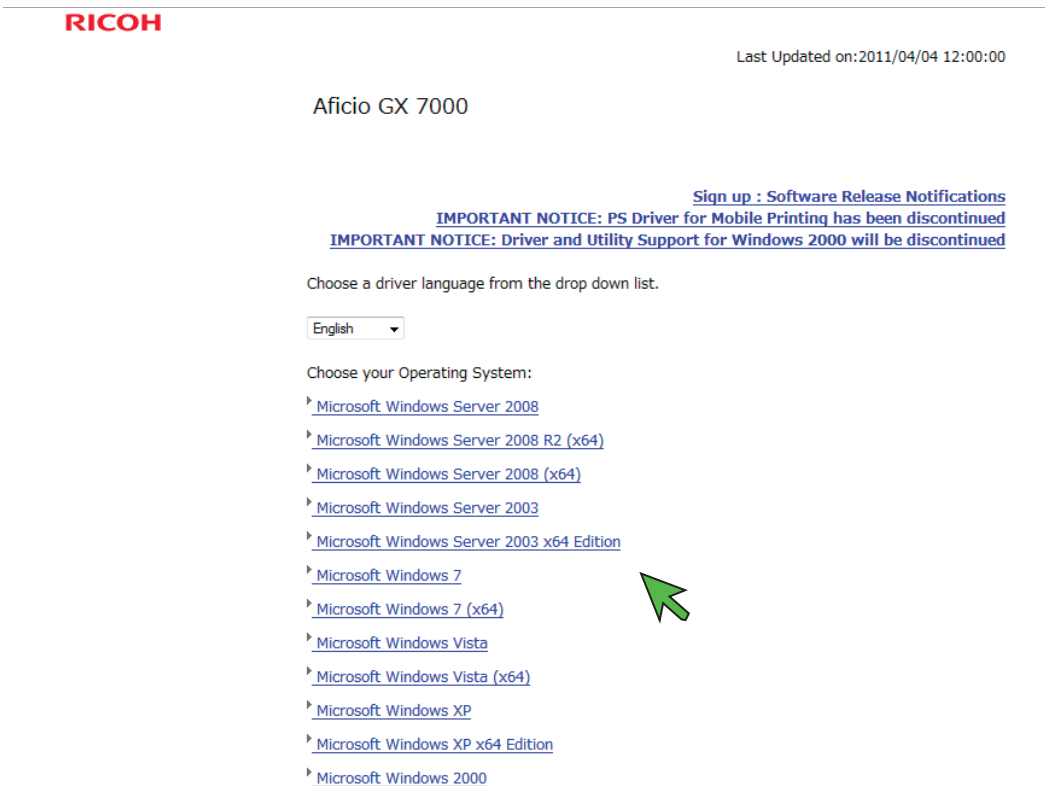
RICOH

Last Updated on:2011/04/04 12:00:00

Aficio GX 7000

Sign up : Software Release Notifications
IMPORTANT NOTICE: PS Driver for Mobile Printing has been discontinued
IMPORTANT NOTICE: Driver and Utility Support for Windows 2000 will be discontinued

Choose a driver language from the drop down list.

English

Choose your Operating System:

Microsoft Windows Server 2008

Microsoft Windows Server 2008 R2 (x64)

Microsoft Windows Server 2008 (x64)

Microsoft Windows Server 2003

Microsoft Windows Server 2003 x64 Edition

Microsoft Windows 7

Microsoft Windows 7 (x64)

Microsoft Windows Vista

Microsoft Windows Vista (x64)

Microsoft Windows XP

Microsoft Windows XP x64 Edition

Microsoft Windows 2000